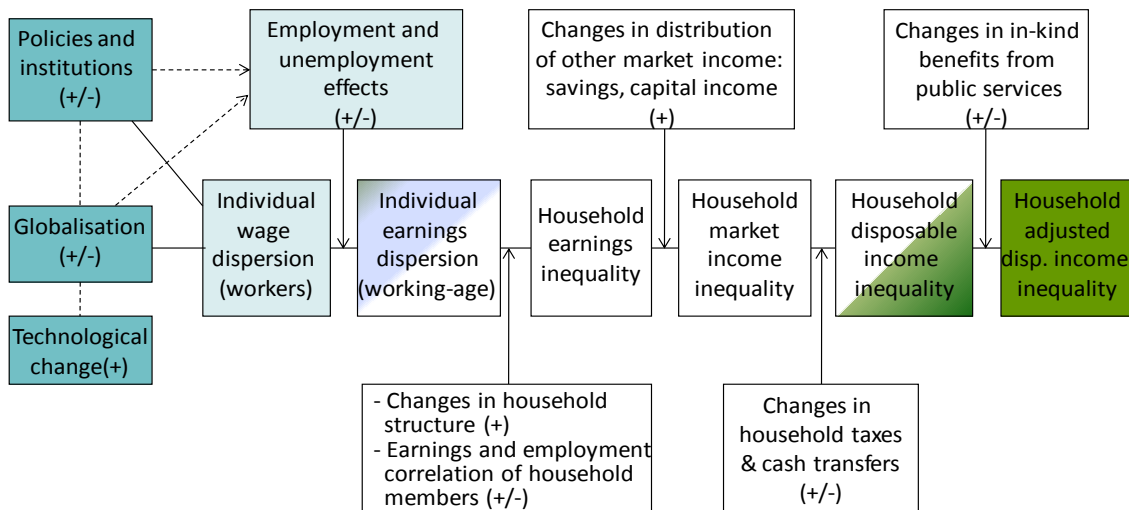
Policies and institutions (+/-)

Employment and unemployment effects (+/-)

Changes in distribution of other market income: savings, capital income (+)

Changes in in-kind benefits from public services (+/-)

Globalisation (+/-)

Technological change(+)

Individual wage dispersion (workers)

Individual earnings dispersion (working-age)

Household earnings inequality

Household market income inequality

Household disposable income inequality

Household adjusted disp. income inequality

- Changes in household structure (+)
- Earnings and employment correlation of household members (+/-)

Changes in household taxes & cash transfers (+/-)